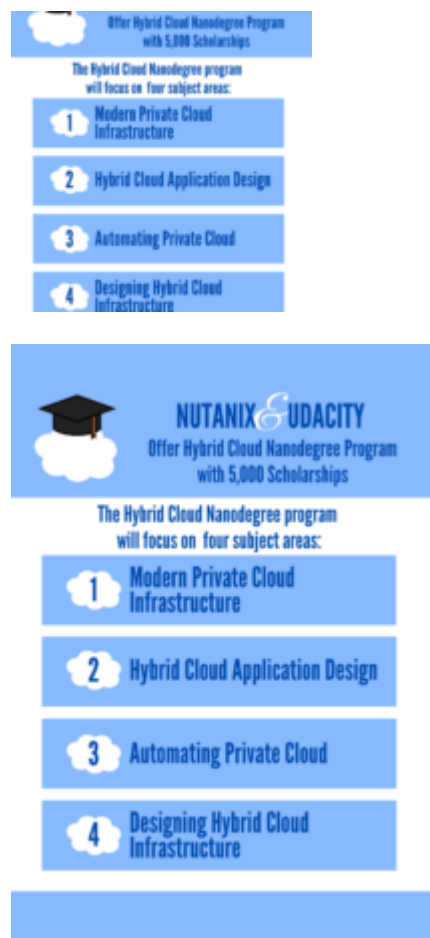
Offer Hybrid Cloud Nanodegree Program with 5,000 Scholarships

The Hybrid Cloud Nanodegree program will focus on four subject areas:

1 Modern Private Cloud Infrastructure

2 Hybrid Cloud Application Design

3 Automating Private Cloud

4 Designing Hybrid Cloud Infrastructure

NUTANIX & UDACITY
Offer Hybrid Cloud Nanodegree Program with 5,000 Scholarships

The Hybrid Cloud Nanodegree program will focus on four subject areas:

1 Modern Private Cloud Infrastructure

2 Hybrid Cloud Application Design

3 Automating Private Cloud

4 Designing Hybrid Cloud Infrastructure